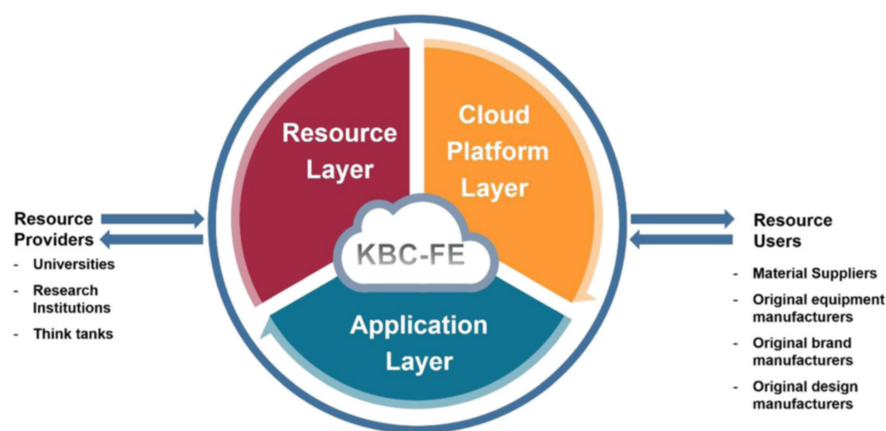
Resource Providers
- Universities
- Research Institutions
- Think tanks

Resource Layer

Cloud Platform Layer

KBC-FE

Application Layer

Resource Users
- Material Suppliers
- Original equipment manufacturers
- Original brand manufacturers
- Original design manufacturers